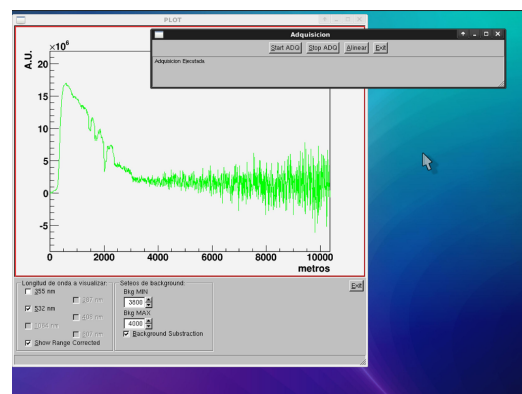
PLOT

Adquisicion

Start ADQ Stop ADQ Alinear Exit

Adquisicion Ejecutada

$\times10^6$

A.U.

20

15

10

5

0

-5

0 2000 4000 6000 8000 10000

metros

Exit

Longitud de onda a visualizar:

355 nm

387 nm

532 nm

408 nm

1064 nm

607 nm

Show Range Corrected

Seteos de background:

Bkg MIN

3800

Bkg MAX

4000

Background Substraction